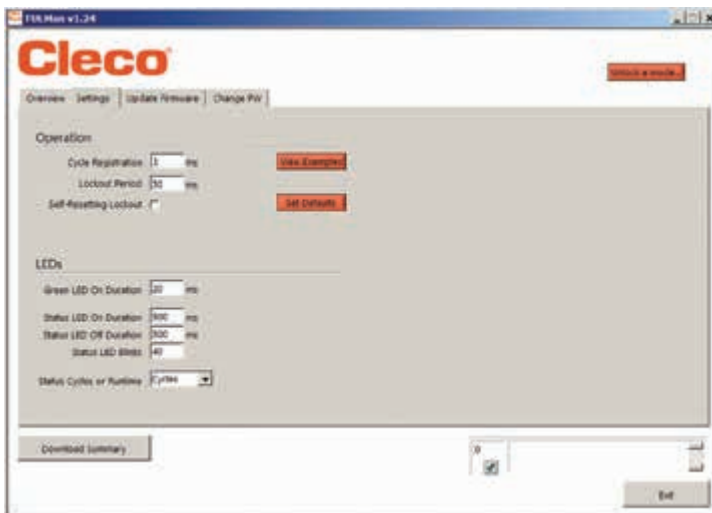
FIX.Mon v1.24

Cleco

Unlock a mode...

Overview | Settings | Update firmware | Change PW

Operation

Cycle Registration 3 ms

Lockout Period 50 ms

Self-Resetting Lockout

View Examples

Set Defaults

LEDs

Green LED On Duration 20 ms

Status LED On Duration 500 ms

Status LED Off Duration 500 ms

Status LED Blinks 40

Status Cycles or Runtime Cycles

Download Summary

0

Exit